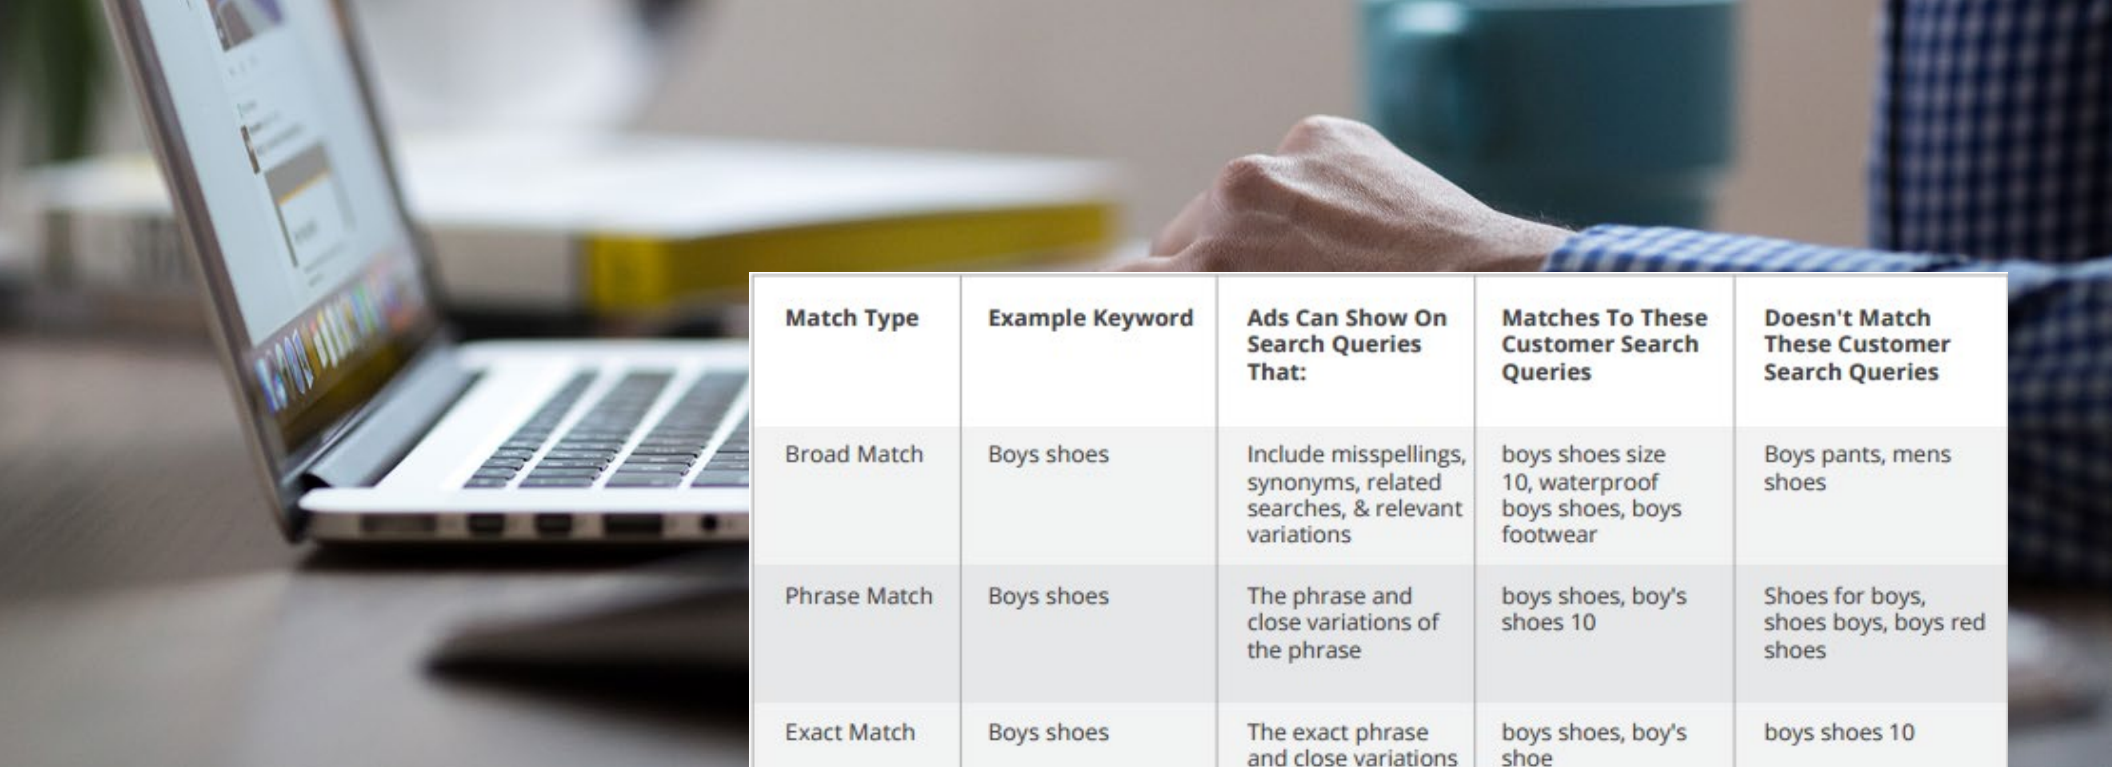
| Match Type | Example Keyword | Ads Can Show On Search Queries That: | Matches To These Customer Search Queries | Doesn't Match These Customer Search Queries |
|---|---|---|---|---|
| Broad Match | Boys shoes | Include misspellings, synonyms, related searches, & relevant variations | boys shoes size 10, waterproof boys shoes, boys footwear | Boys pants, mens shoes |
| Phrase Match | Boys shoes | The phrase and close variations of the phrase | boys shoes, boy's shoes 10 | Shoes for boys, shoes boys, boys red shoes |
| Exact Match | Boys shoes | The exact phrase and close variations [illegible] | boys shoes, boy's shoe | boys shoes 10 |